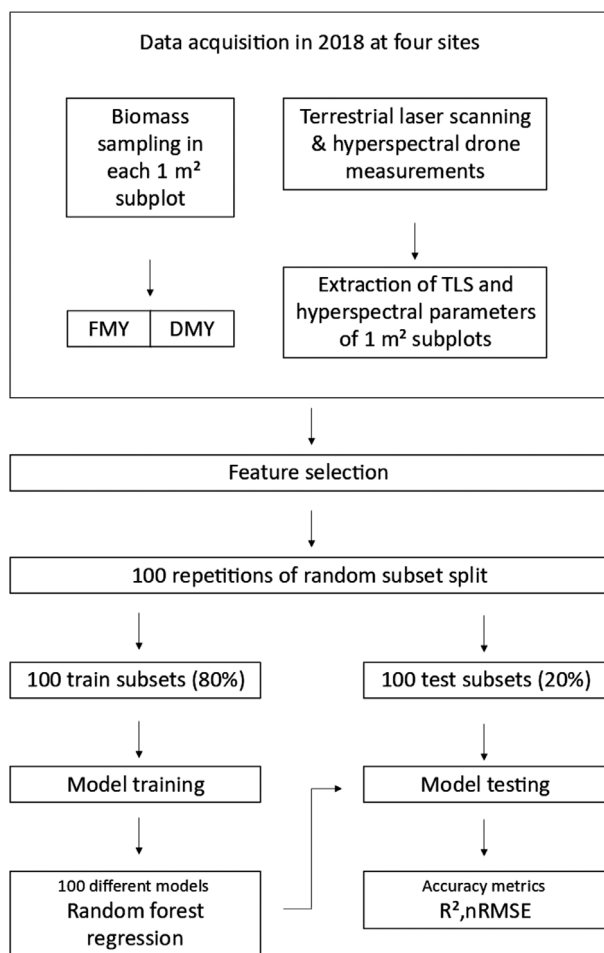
Data acquisition in 2018 at four sites

Biomass sampling in each 1 m² subplot

Terrestrial laser scanning & hyperspectral drone measurements

FMY | DMY

Extraction of TLS and hyperspectral parameters of 1 m² subplots

Feature selection

100 repetitions of random subset split

100 train subsets (80%)

100 test subsets (20%)

Model training

Model testing

100 different models
Random forest regression

Accuracy metrics
R²,nRMSE